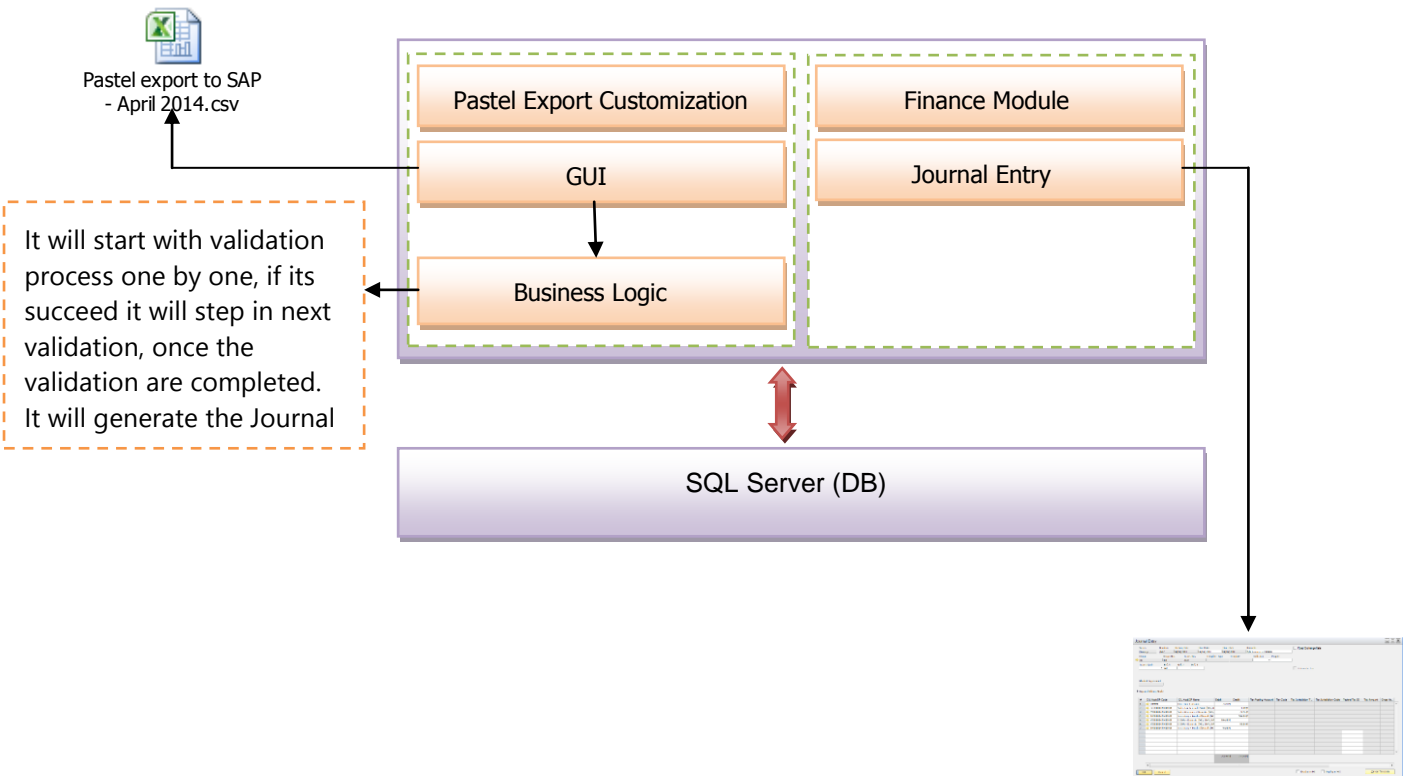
Pastel export to SAP - April 2014.csv

Pastel Export Customization

Finance Module

GUI

Journal Entry

It will start with validation process one by one, if its succeed it will step in next validation, once the validation are completed. It will generate the Journal

Business Logic

SQL Server (DB)

Journal Entry

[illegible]